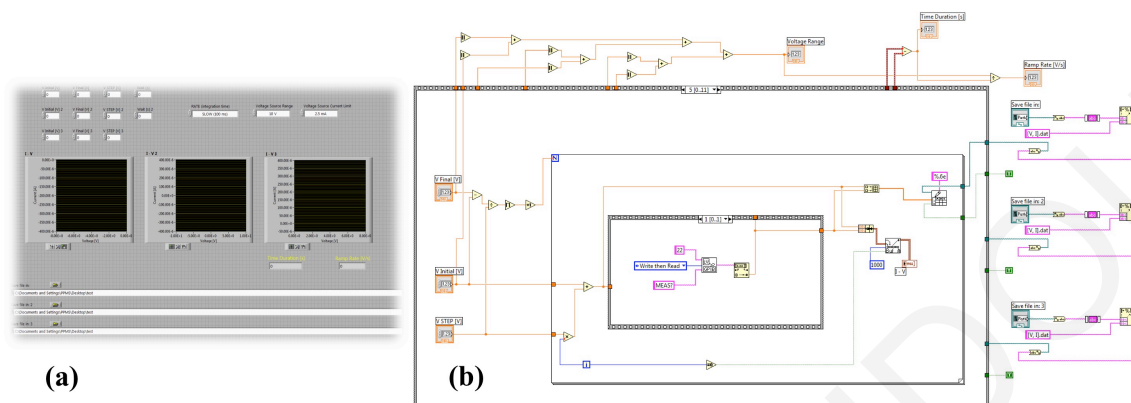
V Initial [V] 1 V Final [V] 1 V STEP [V] 1 Hold [s] 1

V Initial [V] 2 V Final [V] 2 V STEP [V] 2

NPLC Integration time SLOW (100 ms)

Voltage Source Range 10 V

Voltage Source Current Limit 2.5 mA

I - V

I - V2

I - V3

Time Duration [s]

Ramp Rate [V/s]

File in

C:\Documents and Settings\PPMS\Desktop\test

File in 2

C:\Documents and Settings\PPMS\Desktop\test

File in 3

C:\Documents and Settings\PPMS\Desktop\test

(a)

Voltage Range

Time Duration [s]

Ramp Rate [V/s]

5 [0..11]

N

V Final [V]

V Initial [V]

V STEP [V]

1 [0..3]

22

Write then Read

MEAS?

1000

%.6e

I - V

i

Save file in:

[V, I].dat

Save file in: 2

[V, I].dat

Save file in: 3

[V, I].dat

(b)